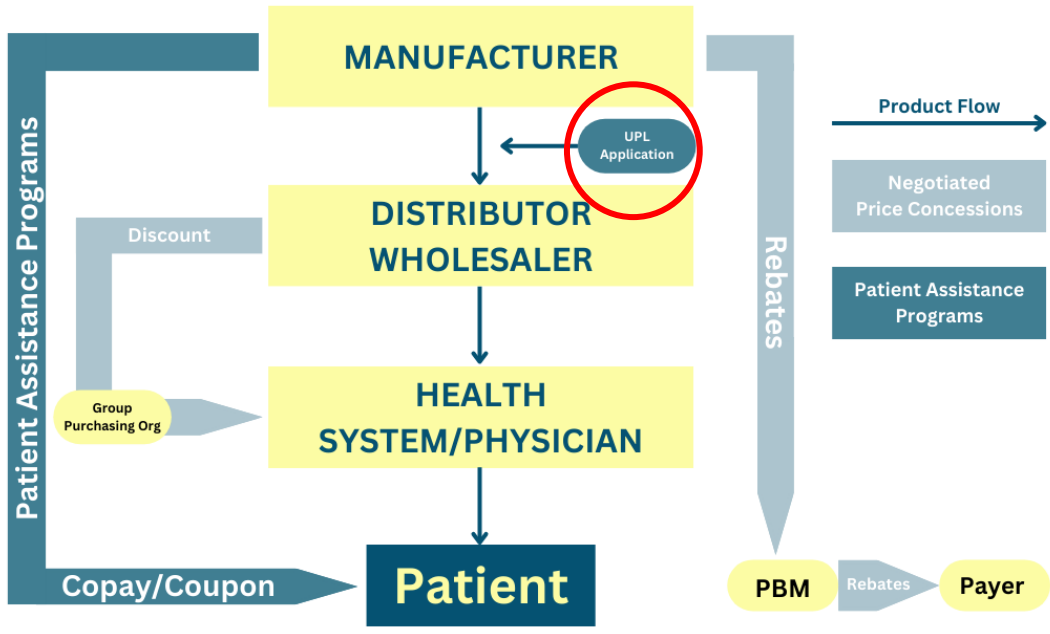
MANUFACTURER

UPL Application

DISTRIBUTOR WHOLESALER

HEALTH SYSTEM/PHYSICIAN

Patient

Patient Assistance Programs

Discount

Group Purchasing Org

Copay/Coupon

Rebates

PBM

Rebates

Payer

Product Flow

Negotiated Price Concessions

Patient Assistance Programs